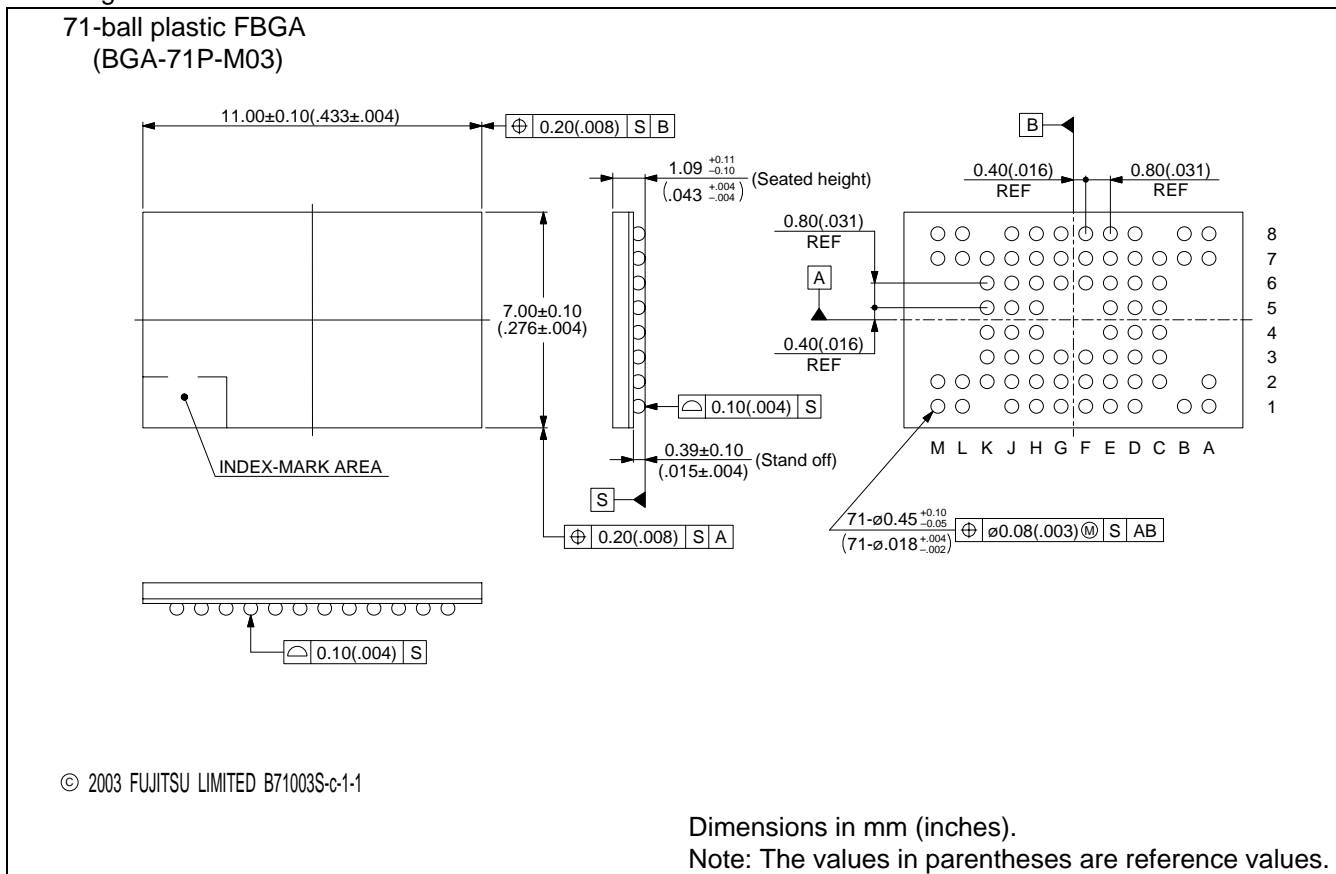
71-ball plastic FBGA
(BGA-71P-M03)

11.00±0.10(.433±.004)

$\oplus$ 0.20(.008) S B

B

1.09 $^{+0.11}_{-0.10}$
(.043 $^{+.004}_{-.004}$) (Seated height)

0.40(.016) REF

0.80(.031) REF

0.80(.031) REF

A

0.40(.016) REF

7.00±0.10
(.276±.004)

8
7
6
5
4
3
2
1

M L K J H G F E D C B A

$\ominus$ 0.10(.004) S

0.39±0.10
(.015±.004) (Stand off)

INDEX-MARK AREA

S

71-ø0.45 $^{+0.10}_{-0.05}$
(71-ø.018 $^{+.004}_{-.002}$) $\oplus$ ø0.08(.003) Ⓜ S AB

$\oplus$ 0.20(.008) S A

$\ominus$ 0.10(.004) S

© 2003 FUJITSU LIMITED B71003S-c-1-1

Dimensions in mm (inches).
Note: The values in parentheses are reference values.